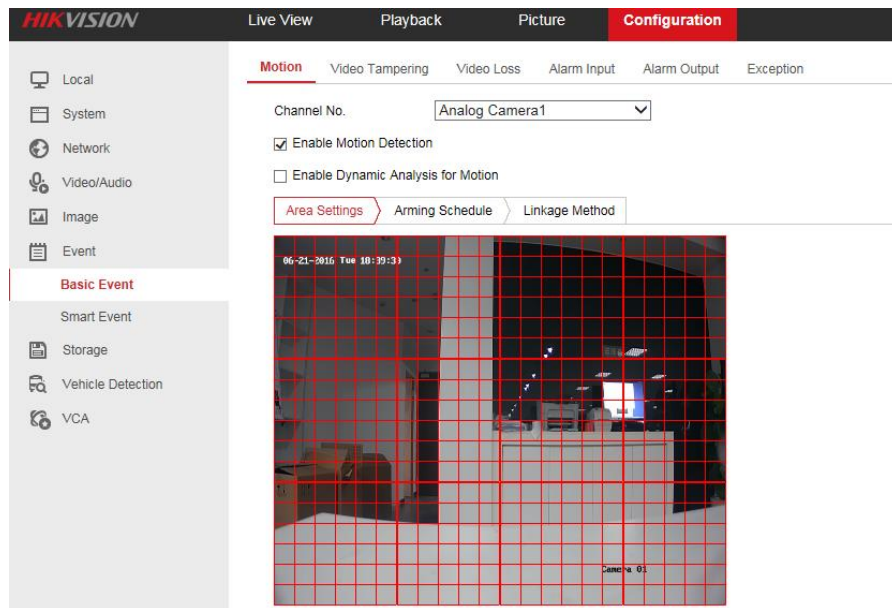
HIKVISION

Live View
Playback
Picture
Configuration

Local
System
Network
Video/Audio
Image
Event
Basic Event
Smart Event
Storage
Vehicle Detection
VCA

Motion
Video Tampering
Video Loss
Alarm Input
Alarm Output
Exception

Channel No.
Analog Camera1

Enable Motion Detection

Enable Dynamic Analysis for Motion

Area Settings
Arming Schedule
Linkage Method

06-21-2016 Tue 10:39:30

Camera 01